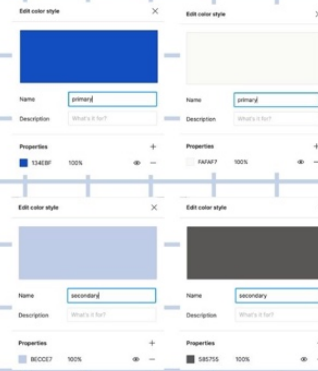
Edit color style

Name primary
Description What's it for?
Properties
134EBF 100%

Edit color style

Name primary
Description What's it for?
Properties
FAFAF7 100%

Edit color style

Name secondary
Description What's it for?
Properties
BECCE7 100%

Edit color style

Name secondary
Description What's it for?
Properties
585755 100%